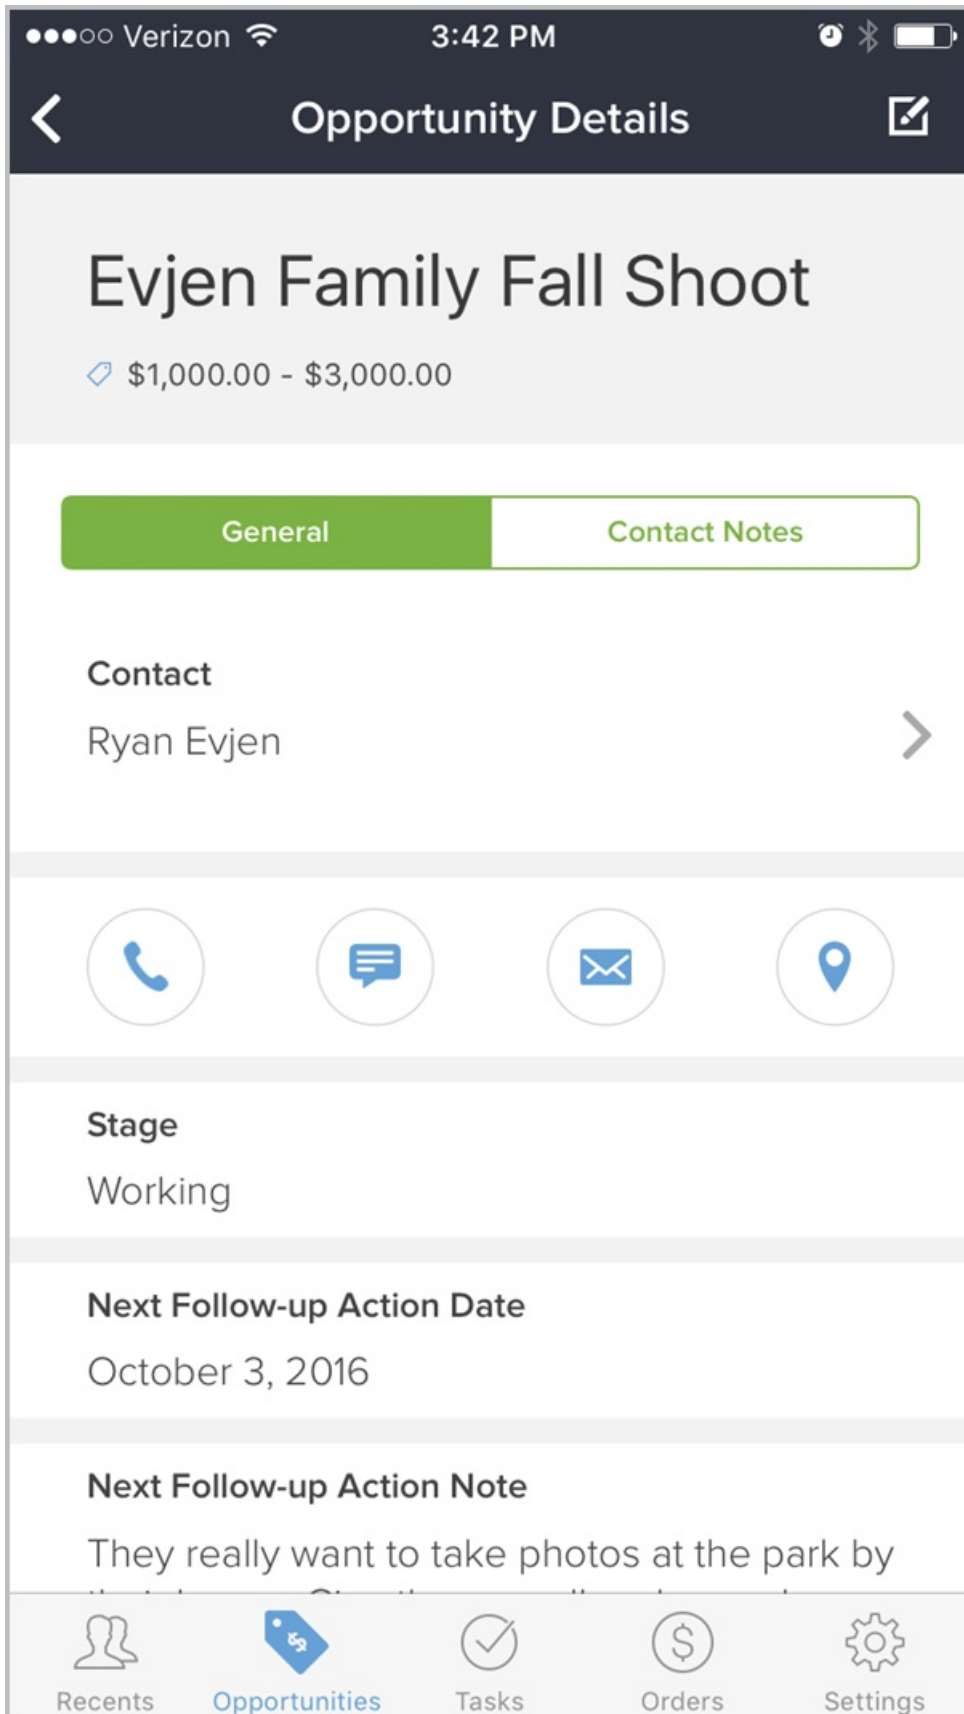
●●●○○ Verizon 3:42 PM

Opportunity Details

Evjen Family Fall Shoot

$1,000.00 - $3,000.00

General | Contact Notes

Contact
Ryan Evjen

Stage
Working

Next Follow-up Action Date
October 3, 2016

Next Follow-up Action Note
They really want to take photos at the park by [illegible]

Recents Opportunities Tasks Orders Settings